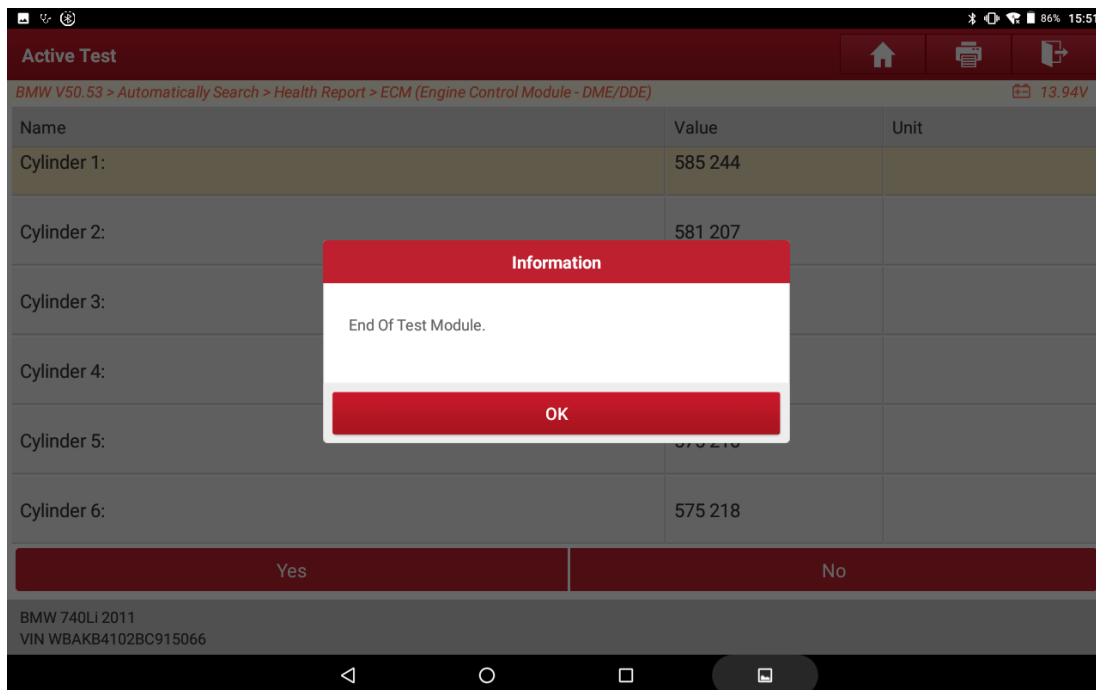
86% 15:51

Active Test

BMW V50.53 > Automatically Search > Health Report > ECM (Engine Control Module - DME/DDE)

13.94V

| Name | Value | Unit |
|---|---|---|
| Cylinder 1: | 585 244 | |
| Cylinder 2: | 581 207 | |
| Cylinder 3: | | |
| Cylinder 4: | | |
| Cylinder 5: | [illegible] | |
| Cylinder 6: | 575 218 | |

Information

End Of Test Module.

OK

Yes

No

BMW 740Li 2011
VIN WBAKB4102BC915066